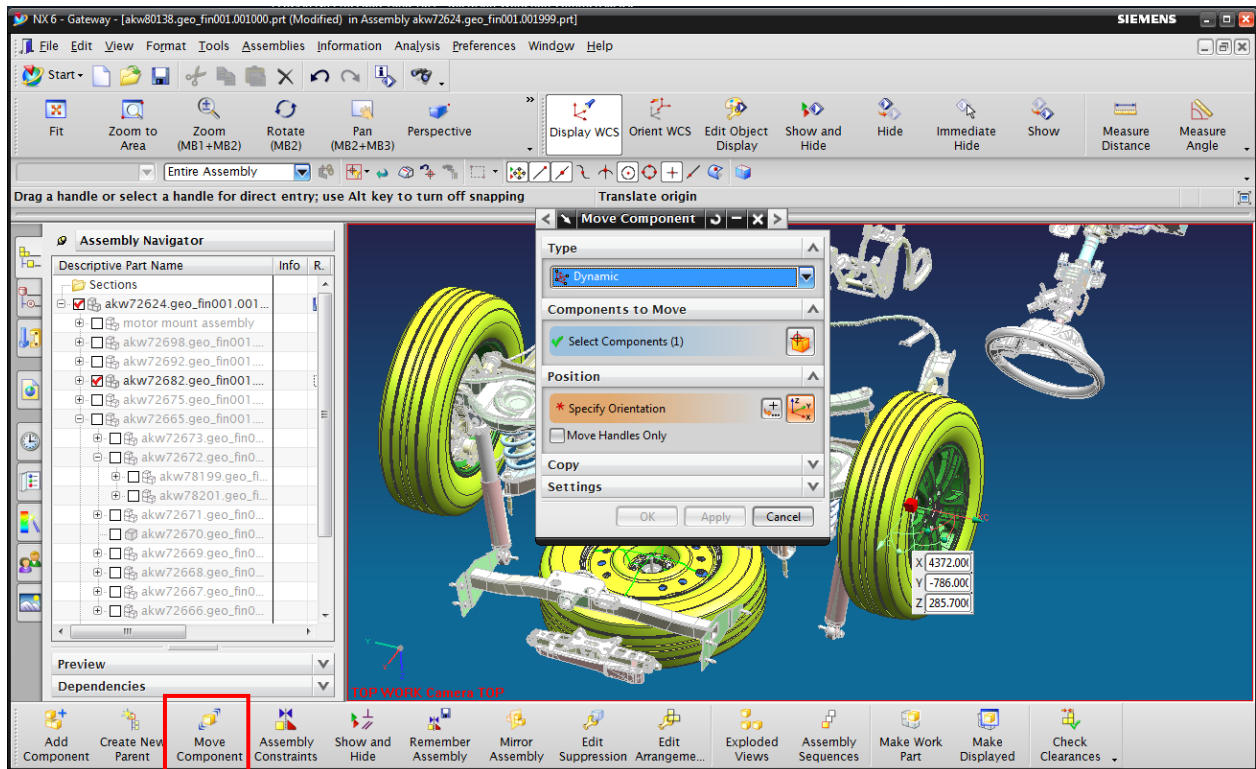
NX 6 - Gateway - [akw80138.geo_fin001.001000.prt (Modified) in Assembly akw72624.geo_fin001.001999.prt]
SIEMENS

File Edit View Format Tools Assemblies Information Analysis Preferences Window Help

Start

Fit
Zoom to Area
Zoom (MB1+MB2)
Rotate (MB2)
Pan (MB2+MB3)
Perspective
Display WCS
Orient WCS
Edit Object Display
Show and Hide
Hide
Immediate Hide
Show
Measure Distance
Measure Angle

Entire Assembly

Drag a handle or select a handle for direct entry; use Alt key to turn off snapping
Translate origin

Assembly Navigator
| Descriptive Part Name | Info | R. |
|---|---|---|
| Sections | | |
| akw72624.geo_fin001.001... | | |
| motor mount assembly | | |
| akw72698.geo_fin001.... | | |
| akw72692.geo_fin001.... | | |
| akw72682.geo_fin001.... | | |
| akw72675.geo_fin001.... | | |
| akw72665.geo_fin001.... | | |
| akw72673.geo_fin0... | | |
| akw72672.geo_fin0... | | |
| akw78199.geo_fi... | | |
| akw78201.geo_fi... | | |
| akw72671.geo_fin0... | | |
| akw72670.geo_fin0... | | |
| akw72669.geo_fin0... | | |
| akw72668.geo_fin0... | | |
| akw72667.geo_fin0... | | |
| akw72666.geo_fin0... | | |

Preview
Dependencies

Move Component
Type
Dynamic
Components to Move
Select Components (1)
Position
* Specify Orientation
Move Handles Only
Copy
Settings
OK Apply Cancel

X 4372.00
Y -786.000
Z 285.7000

TOP WORK Camera TOP

Add Component
Create New Parent
Move Component
Assembly Constraints
Show and Hide
Remember Assembly
Mirror Assembly
Edit Suppression
Edit Arrangeme...
Exploded Views
Assembly Sequences
Make Work Part
Make Displayed
Check Clearances